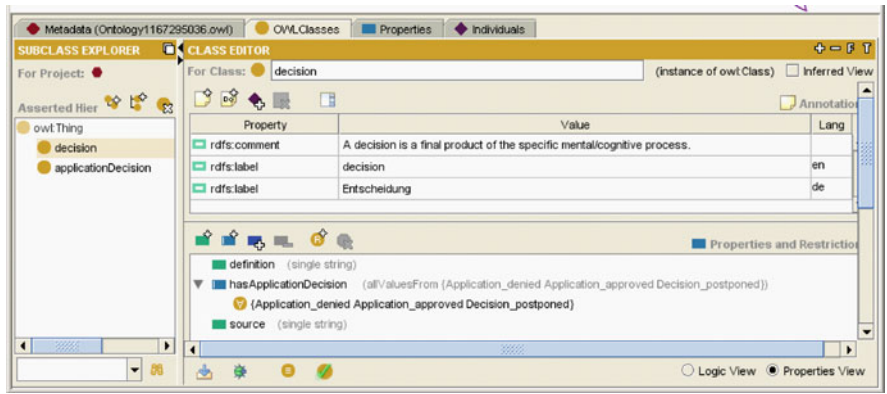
Metadata (Ontology1167295036.owl) OWLClasses Properties Individuals

SUBCLASS EXPLORER

For Project:

Asserted Hier

owl:Thing
decision
applicationDecision

CLASS EDITOR

For Class: decision (instance of owl:Class) Inferred View

Annotatio

| Property | Value | Lang |
|---|---|---|
| rdfs:comment | A decision is a final product of the specific mental/cognitive process. | |
| rdfs:label | decision | en |
| rdfs:label | Entscheidung | de |

Properties and Restrictio

definition (single string)
hasApplicationDecision (allValuesFrom {Application_denied Application_approved Decision_postponed})
{Application_denied Application_approved Decision_postponed}
source (single string)

Logic View Properties View